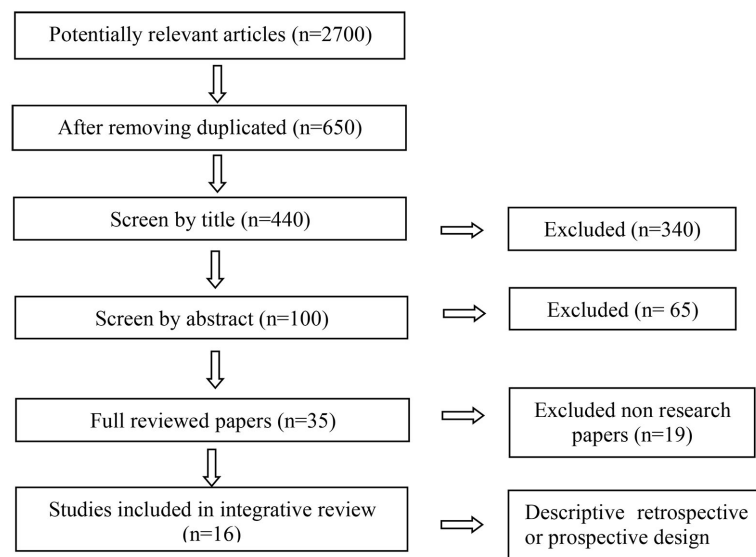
Potentially relevant articles (n=2700)

After removing duplicated (n=650)

Screen by title (n=440)

Excluded (n=340)

Screen by abstract (n=100)

Excluded (n= 65)

Full reviewed papers (n=35)

Excluded non research papers (n=19)

Studies included in integrative review (n=16)

Descriptive retrospective or prospective design